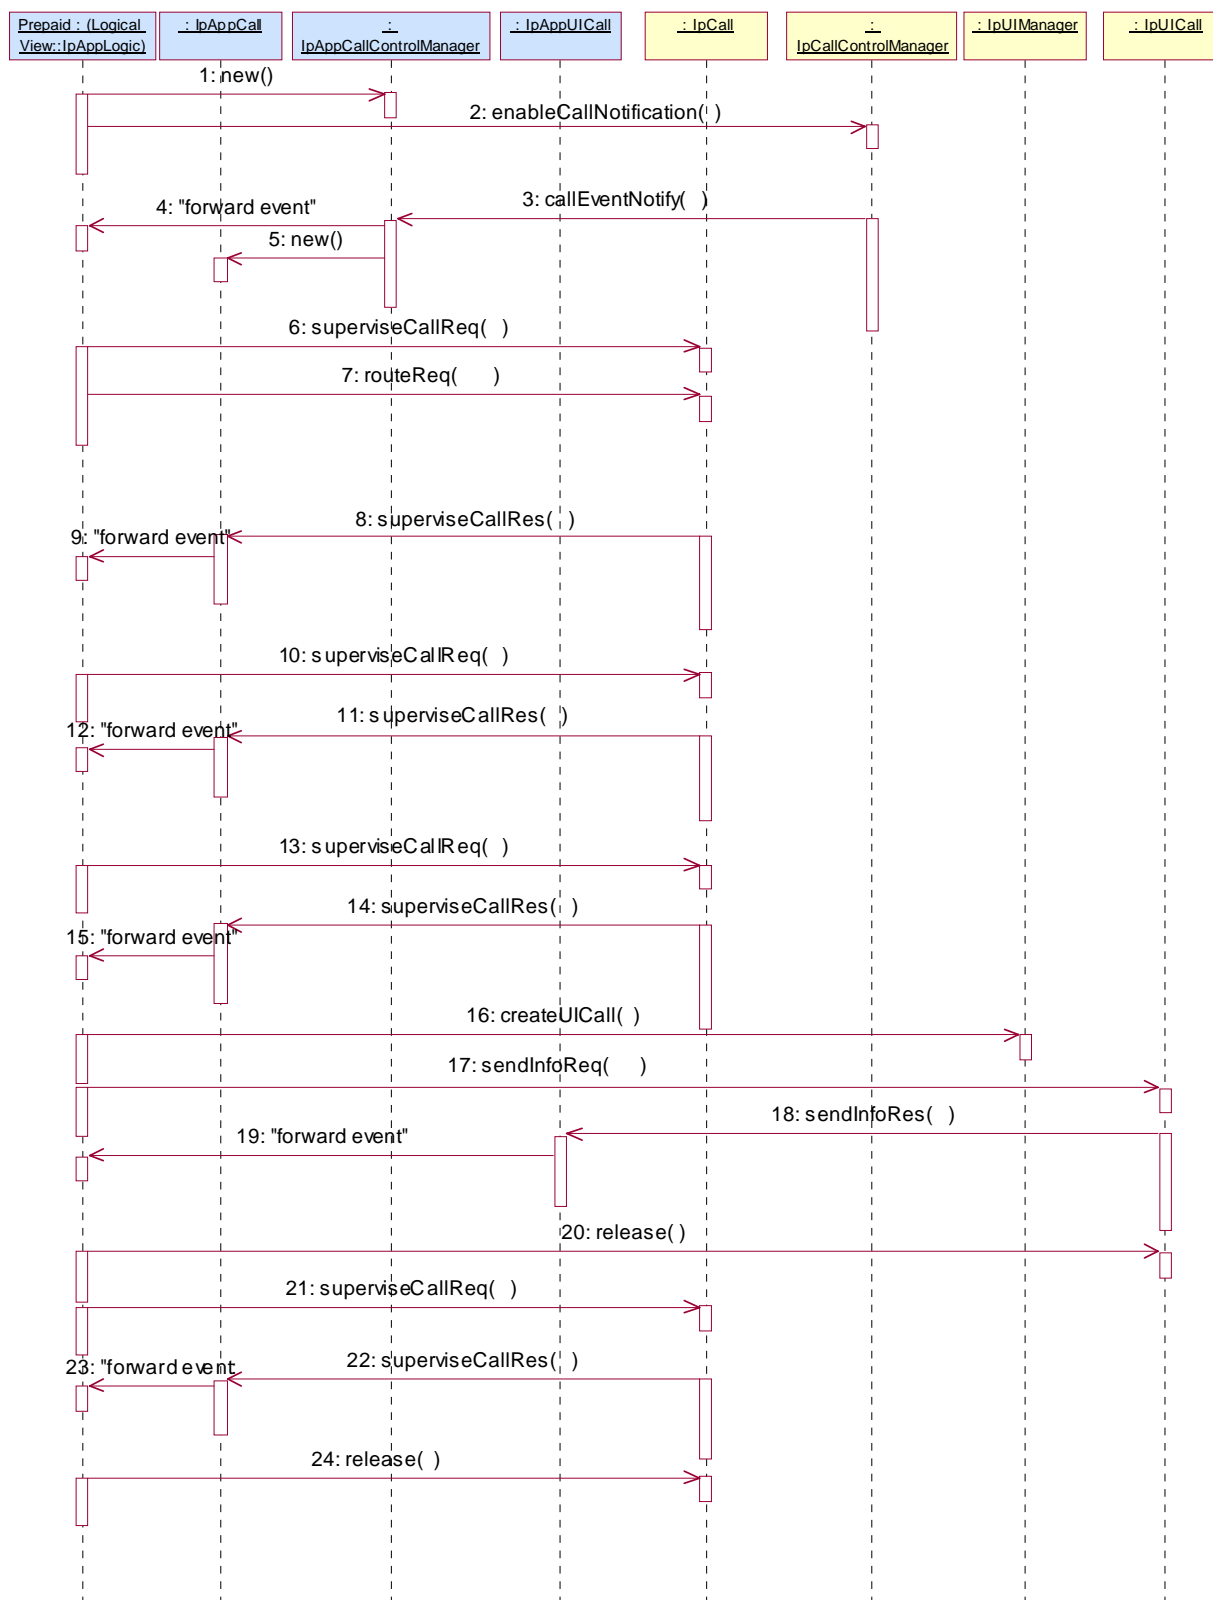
Prepaid : (Logical View::IpAppLogic)

: IpAppCall

: IpAppCallControlManager

: IpAppUICall

: IpCall

: IpCallControlManager

: IpUIManager

: IpUICall

1: new()

2: enableCallNotification( )

3: callEventNotify( )

4: "forward event"

5: new()

6: superviseCallReq( )

7: routeReq( )

8: superviseCallRes( )

9: "forward event"

10: superviseCallReq( )

11: superviseCallRes( )

12: "forward event"

13: superviseCallReq( )

14: superviseCallRes( )

15: "forward event"

16: createUICall( )

17: sendInfoReq( )

18: sendInfoRes( )

19: "forward event"

20: release( )

21: superviseCallReq( )

22: superviseCallRes( )

23: "forward event

24: release( )